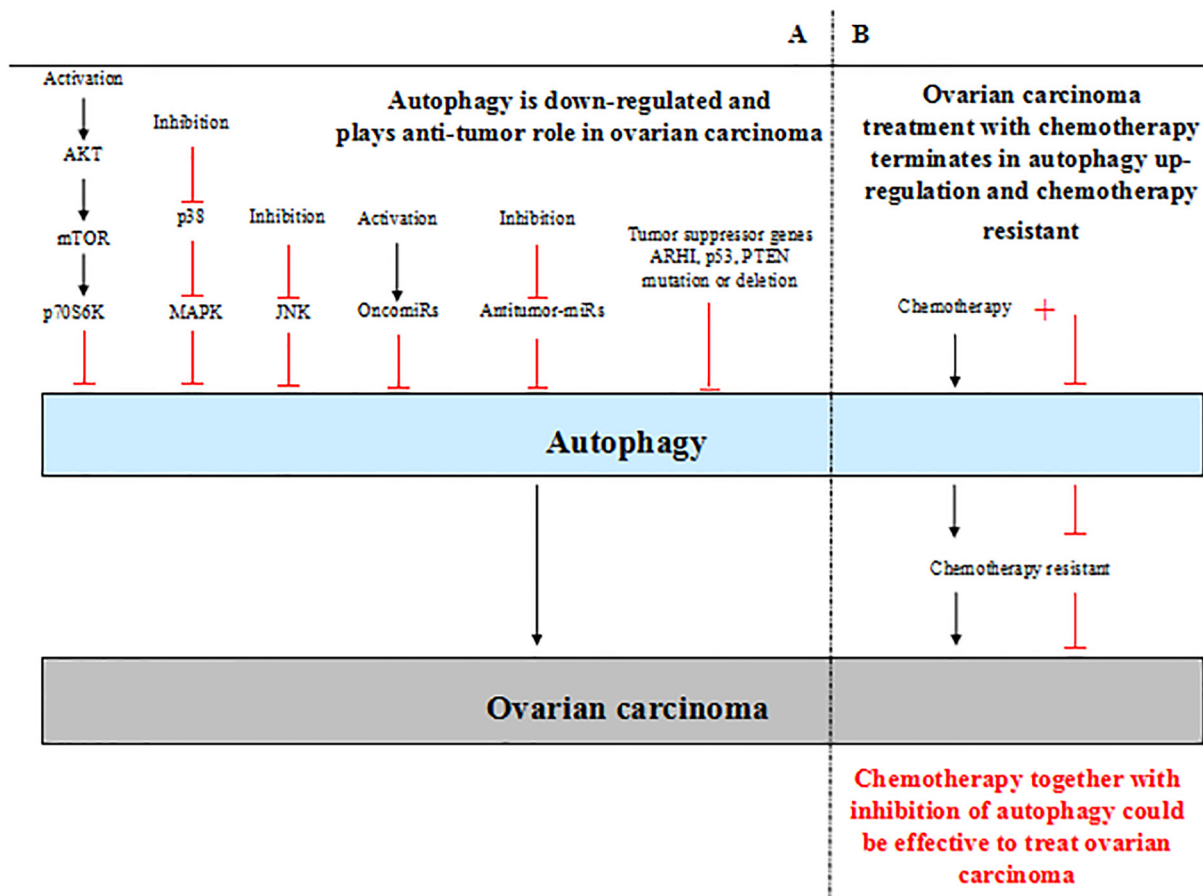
A

B

Activation

AKT

mTOR

p70S6K

Inhibition

p38

MAPK

Inhibition

JNK

Activation

OncomiRs

Inhibition

Antitumor-miRs

Tumor suppressor genes ARHI, p53, PTEN mutation or deletion

Autophagy is down-regulated and plays anti-tumor role in ovarian carcinoma

Ovarian carcinoma treatment with chemotherapy terminates in autophagy up-regulation and chemotherapy resistant

Chemotherapy +

Autophagy

Chemotherapy resistant

Ovarian carcinoma

Chemotherapy together with inhibition of autophagy could be effective to treat ovarian carcinoma